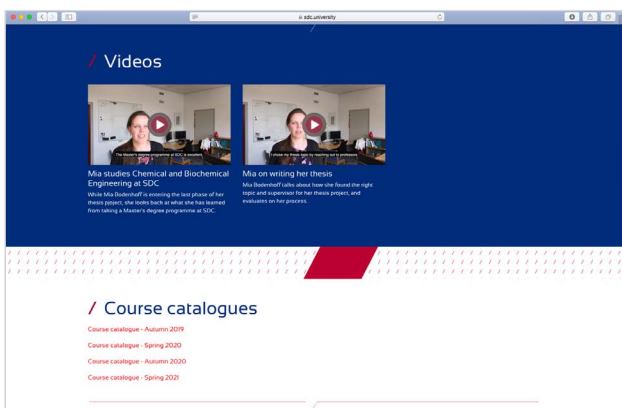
sdc.university

/ Videos

The Master's degree programme at SDC is excellent

Mia studies Chemical and Biochemical Engineering at SDC

While Mia Bodenhoff is entering the last phase of her thesis project, she looks back at what she has learned from taking a Master's degree programme at SDC.

I chose my thesis topic by reaching out to professors

Mia on writing her thesis

Mia Bodenhoff talks about how she found the right topic and supervisor for her thesis project, and evaluates on her process.

/ Course catalogues

Course catalogue - Autumn 2019

Course catalogue - Spring 2020

Course catalogue - Autumn 2020

Course catalogue - Spring 2021